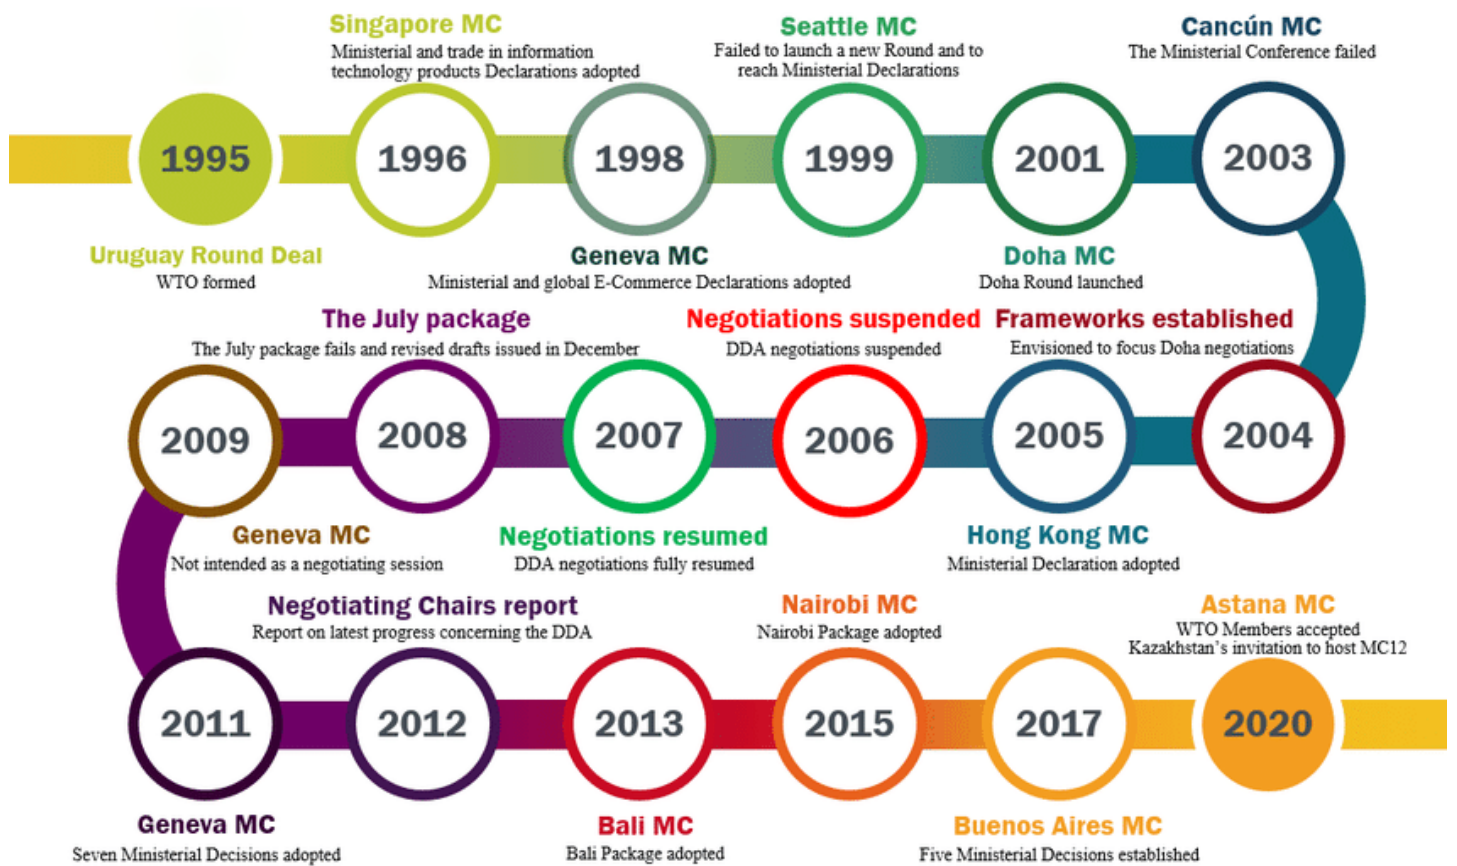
Singapore MC
Ministerial and trade in information technology products Declarations adopted

Seattle MC
Failed to launch a new Round and to reach Ministerial Declarations

Cancún MC
The Ministerial Conference failed

1995

1996

1998

1999

2001

2003

Uruguay Round Deal
WTO formed

Geneva MC
Ministerial and global E-Commerce Declarations adopted

Doha MC
Doha Round launched

The July package
The July package fails and revised drafts issued in December

Negotiations suspended
DDA negotiations suspended

Frameworks established
Envisioned to focus Doha negotiations

2009

2008

2007

2006

2005

2004

Geneva MC
Not intended as a negotiating session

Negotiations resumed
DDA negotiations fully resumed

Hong Kong MC
Ministerial Declaration adopted

Negotiating Chairs report
Report on latest progress concerning the DDA

Nairobi MC
Nairobi Package adopted

Astana MC
WTO Members accepted Kazakhstan's invitation to host MC12

2011

2012

2013

2015

2017

2020

Geneva MC
Seven Ministerial Decisions adopted

Bali MC
Bali Package adopted

Buenos Aires MC
Five Ministerial Decisions established